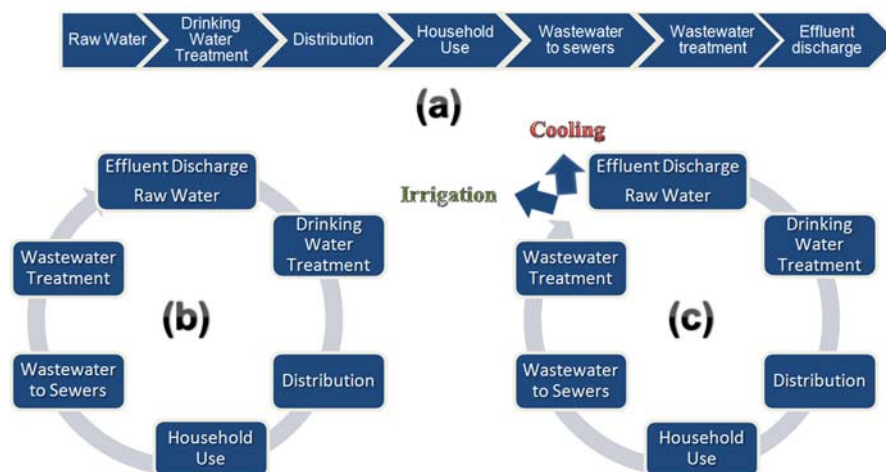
Raw Water
Drinking Water Treatment
Distribution
Household Use
Wastewater to sewers
Wastewater treatment
Effluent discharge

(a)

Effluent Discharge Raw Water
Drinking Water Treatment
Distribution
Household Use
Wastewater to Sewers
Wastewater Treatment

(b)

Cooling
Irrigation

Effluent Discharge Raw Water
Drinking Water Treatment
Distribution
Household Use
Wastewater to Sewers
Wastewater Treatment

(c)